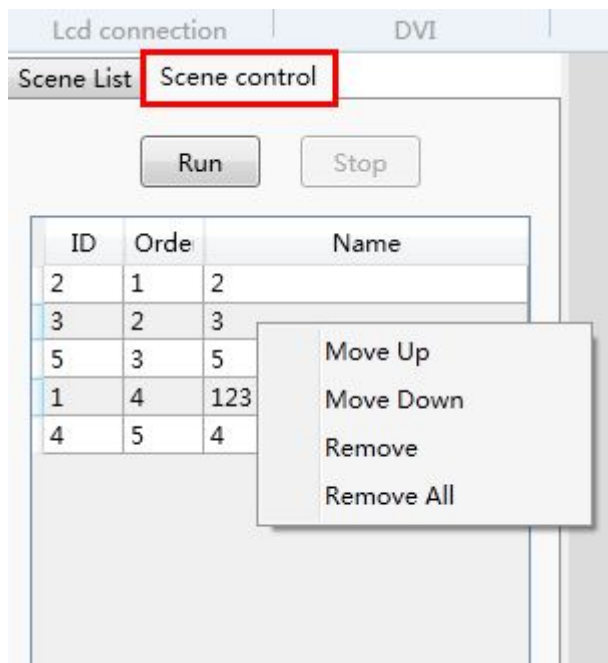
Lcd connection | DVI

Scene List | Scene control

Run | Stop

| ID | Orde | Name |
|---|---|---|
| 2 | 1 | 2 |
| 3 | 2 | 3 |
| 5 | 3 | 5 |
| 1 | 4 | 123 |
| 4 | 5 | 4 |

Move Up
Move Down
Remove
Remove All